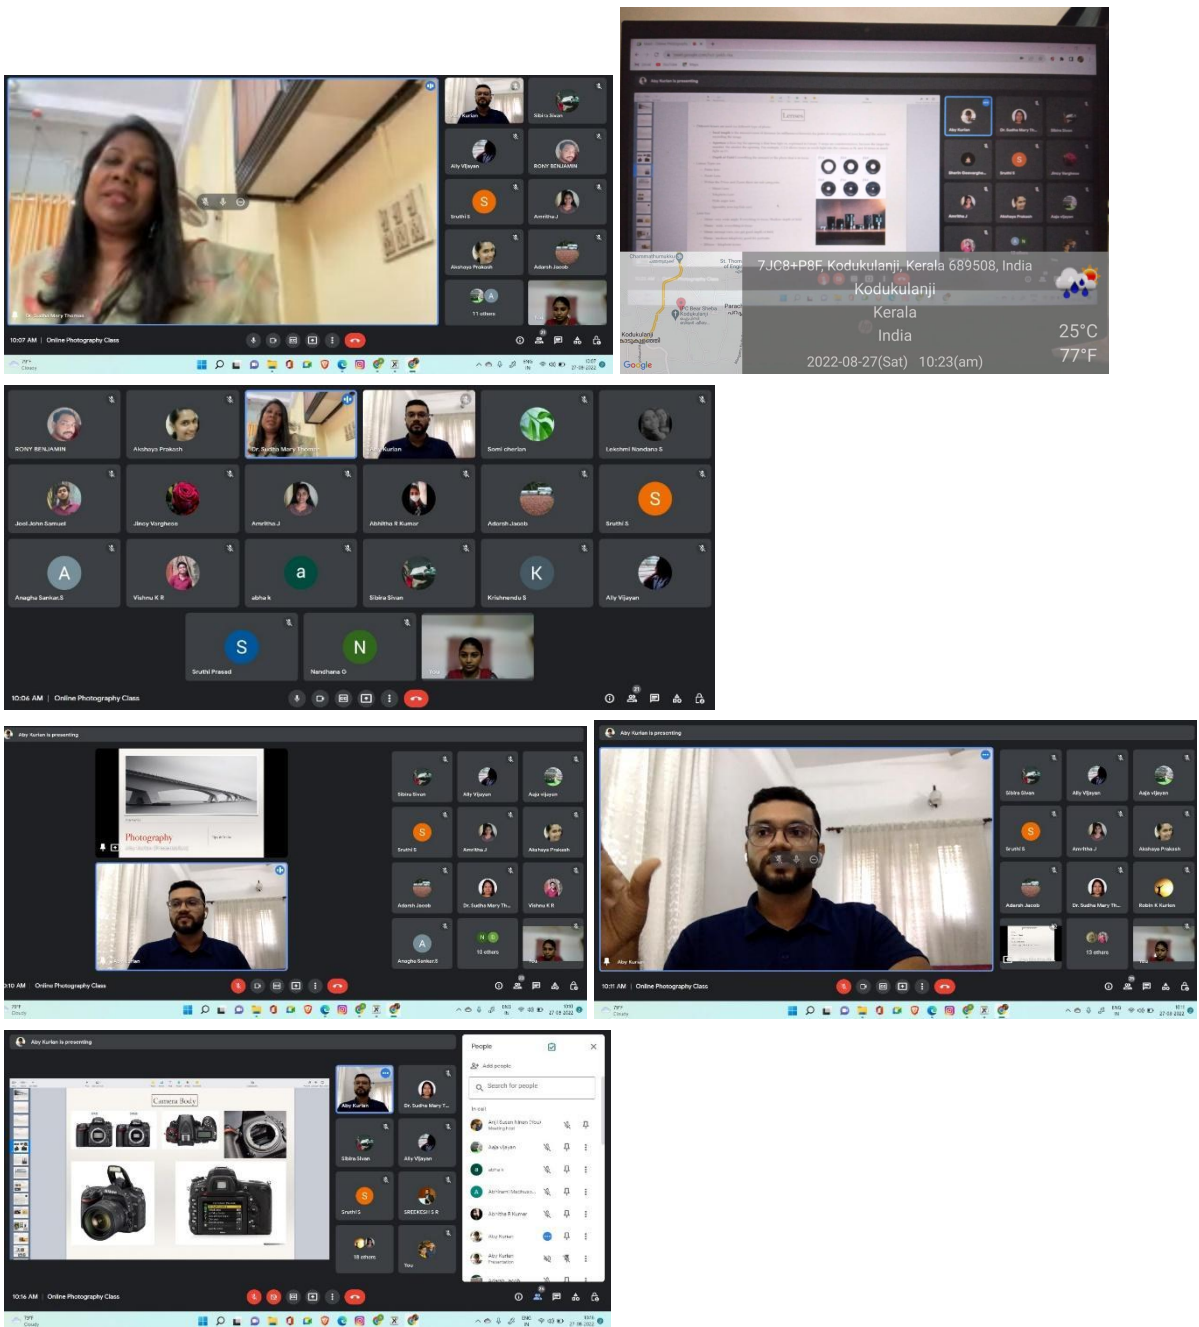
Aby Kurien
Sibiria Sivan
Ally Vijayan
RONY BENJAMIN
Sruthi S
Amritha J
Akshaya Prakash
Adarsh Jacob
11 others
Dr. Sudha Mary Thomas
10:07 AM | Online Photography Class

7JC8+P8F, Kodukulanji, Kerala 689508, India
Kodukulanji
Kerala
India
25°C
77°F
2022-08-27(Sat) 10:23(am)
Google

RONY BENJAMIN
Akshaya Prakash
Dr. Sudha Mary Thomas
Aby Kurian
Soni cherian
Lekshmi Nandana S
Jeol John Samuel
Jinoy Varghese
Amritha J
Abhitha R Kumar
Adarsh Jacob
Sruthi S
Anagha Sankar.S
Vishnu K R
abha k
Sibiria Sivan
Krishnendu S
Ally Vijayan
Sruthi Prasad
Nandhana G
You
10:06 AM | Online Photography Class

Aby Kurien is presenting
Photography
Sibiria Sivan
Ally Vijayan
Anju vijayan
Sruthi S
Amritha J
Akshaya Prakash
Adarsh Jacob
Dr. Sudha Mary Th...
Vishnu K R
Anagha Sankar.S
10 others
10:10 AM | Online Photography Class

Aby Kurien is presenting
Sibiria Sivan
Ally Vijayan
Anju vijayan
Sruthi S
Amritha J
Akshaya Prakash
Adarsh Jacob
Dr. Sudha Mary Th...
Robin K Kurien
13 others
Aby Kurien
10:11 AM | Online Photography Class

Aby Kurien is presenting
Camera Body
Aby Kurien
Dr. Sudha Mary T...
Sibiria Sivan
Ally Vijayan
Sruthi S
SREEKESH S R
10 others
You
People
Add people
Search for people
In call
Anju vijayan
abha k
Abhitha R Kumar
Aby Kurien
Aby Kurien
Presentation
10:16 AM | Online Photography Class